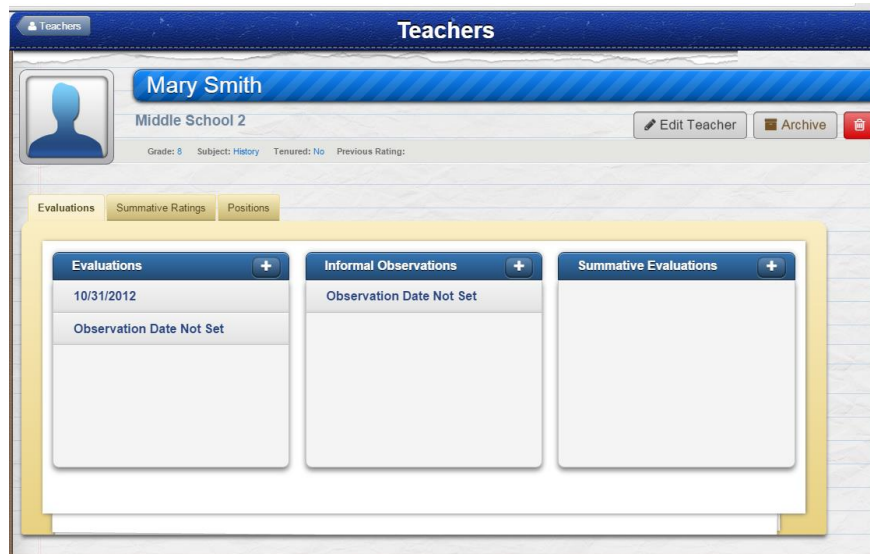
Teachers

Teachers

Mary Smith

Middle School 2

Grade: 8 Subject: History Tenured: No Previous Rating:

Edit Teacher

Archive

Evaluations

Summative Ratings

Positions

Evaluations +

10/31/2012

Observation Date Not Set

Informal Observations +

Observation Date Not Set

Summative Evaluations +